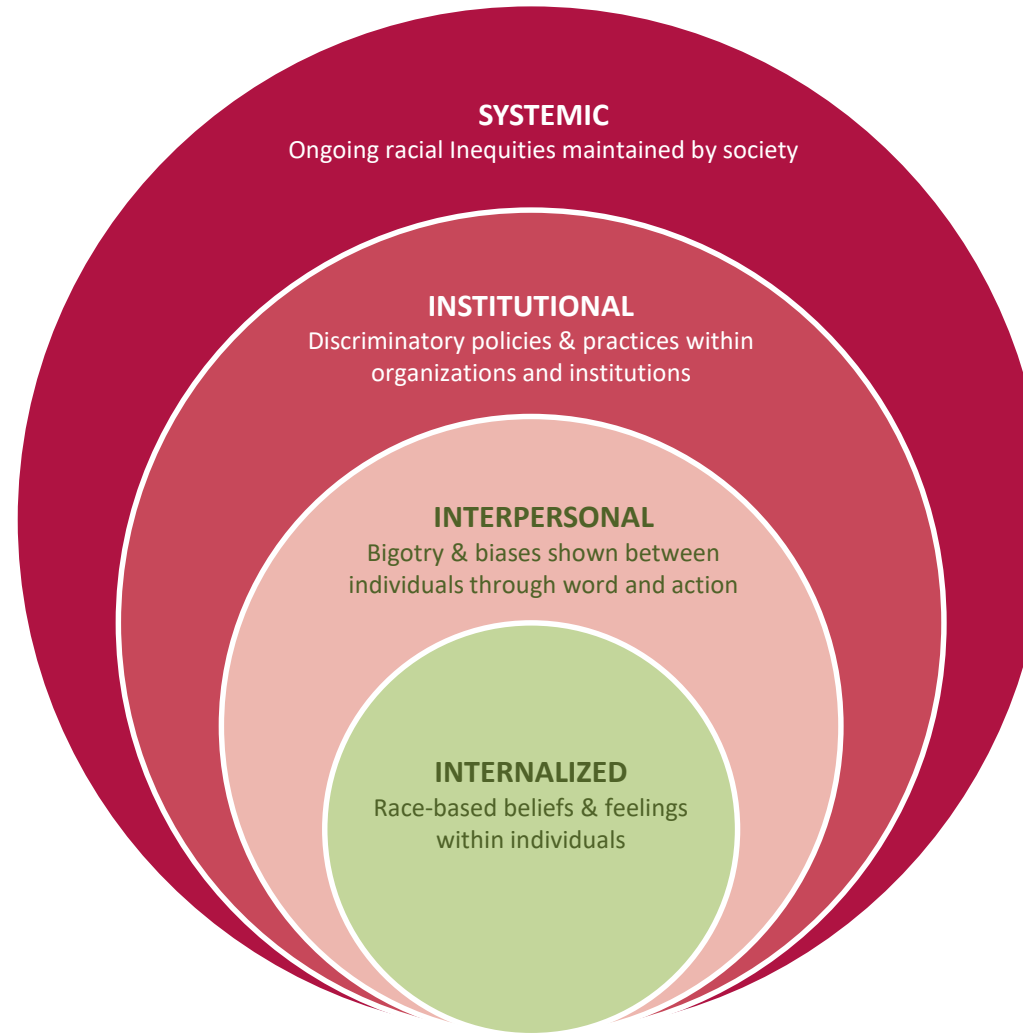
SYSTEMIC
Ongoing racial Inequities maintained by society

INSTITUTIONAL
Discriminatory policies & practices within organizations and institutions

INTERPERSONAL
Bigotry & biases shown between individuals through word and action

INTERNALIZED
Race-based beliefs & feelings within individuals